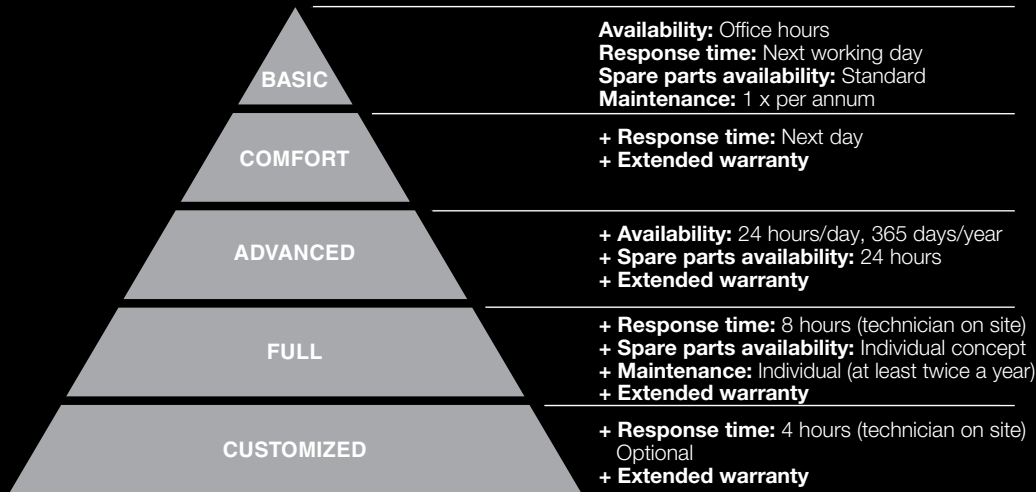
BASIC

Availability: Office hours
Response time: Next working day
Spare parts availability: Standard
Maintenance: 1 x per annum

COMFORT

+ Response time: Next day
+ Extended warranty

ADVANCED

+ Availability: 24 hours/day, 365 days/year
+ Spare parts availability: 24 hours
+ Extended warranty

FULL

+ Response time: 8 hours (technician on site)
+ Spare parts availability: Individual concept
+ Maintenance: Individual (at least twice a year)
+ Extended warranty

CUSTOMIZED

+ Response time: 4 hours (technician on site) Optional
+ Extended warranty